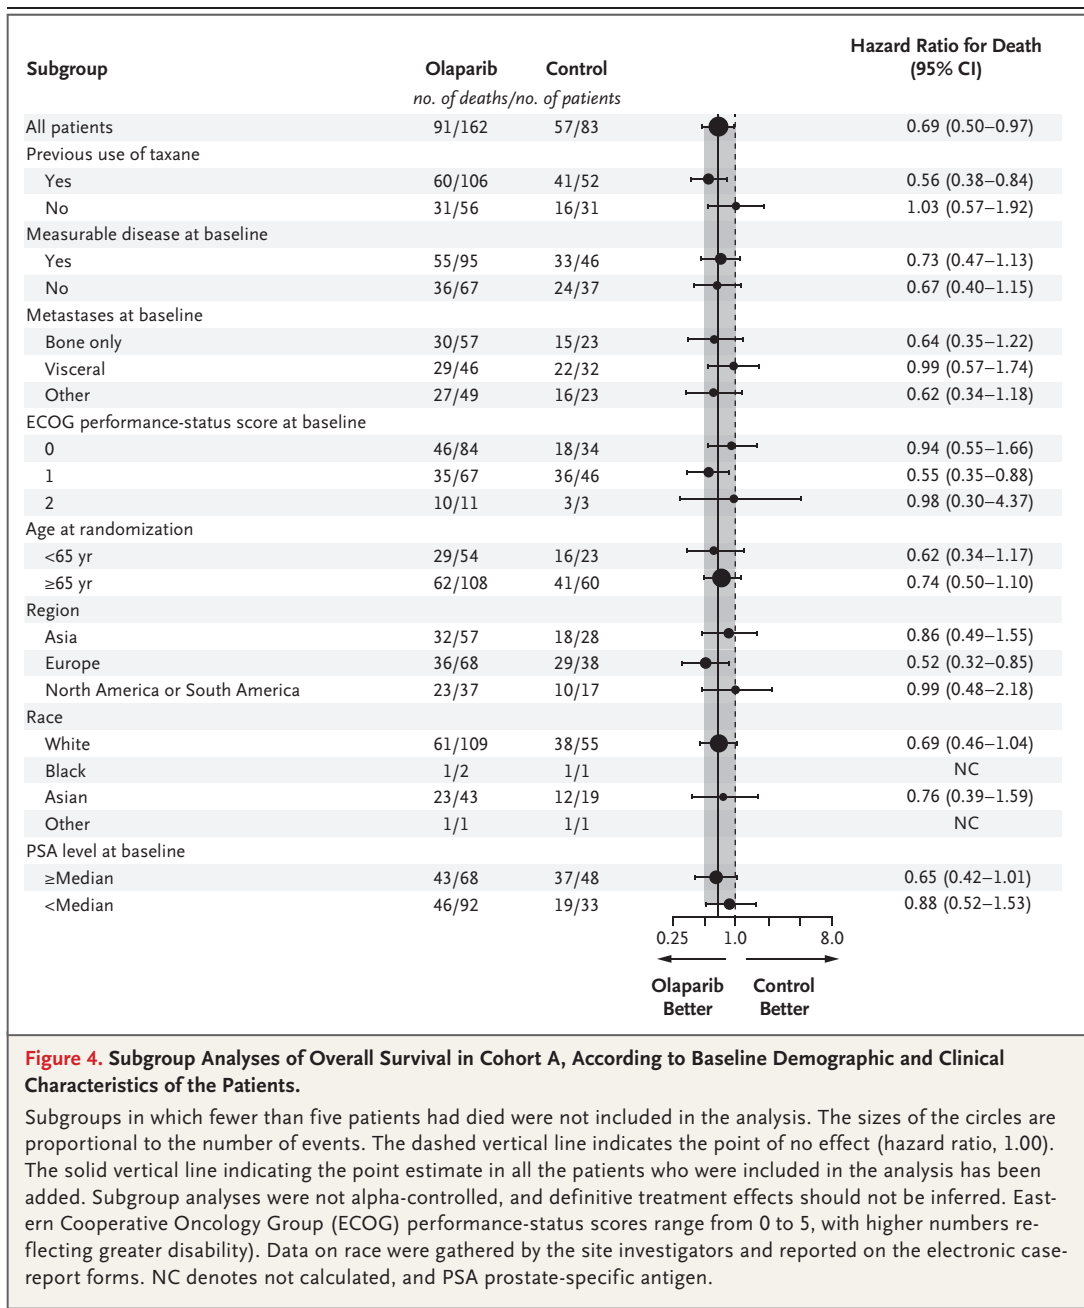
| Subgroup | Olaparib | Control | Hazard Ratio for Death (95% CI) |
|---|---|---|---|
| | *no. of deaths/no. of patients* | | |
| All patients | 91/162 | 57/83 | 0.69 (0.50–0.97) |
| Previous use of taxane | | | |
| Yes | 60/106 | 41/52 | 0.56 (0.38–0.84) |
| No | 31/56 | 16/31 | 1.03 (0.57–1.92) |
| Measurable disease at baseline | | | |
| Yes | 55/95 | 33/46 | 0.73 (0.47–1.13) |
| No | 36/67 | 24/37 | 0.67 (0.40–1.15) |
| Metastases at baseline | | | |
| Bone only | 30/57 | 15/23 | 0.64 (0.35–1.22) |
| Visceral | 29/46 | 22/32 | 0.99 (0.57–1.74) |
| Other | 27/49 | 16/23 | 0.62 (0.34–1.18) |
| ECOG performance-status score at baseline | | | |
| 0 | 46/84 | 18/34 | 0.94 (0.55–1.66) |
| 1 | 35/67 | 36/46 | 0.55 (0.35–0.88) |
| 2 | 10/11 | 3/3 | 0.98 (0.30–4.37) |
| Age at randomization | | | |
| <65 yr | 29/54 | 16/23 | 0.62 (0.34–1.17) |
| ≥65 yr | 62/108 | 41/60 | 0.74 (0.50–1.10) |
| Region | | | |
| Asia | 32/57 | 18/28 | 0.86 (0.49–1.55) |
| Europe | 36/68 | 29/38 | 0.52 (0.32–0.85) |
| North America or South America | 23/37 | 10/17 | 0.99 (0.48–2.18) |
| Race | | | |
| White | 61/109 | 38/55 | 0.69 (0.46–1.04) |
| Black | 1/2 | 1/1 | NC |
| Asian | 23/43 | 12/19 | 0.76 (0.39–1.59) |
| Other | 1/1 | 1/1 | NC |
| PSA level at baseline | | | |
| ≥Median | 43/68 | 37/48 | 0.65 (0.42–1.01) |
| <Median | 46/92 | 19/33 | 0.88 (0.52–1.53) |

0.25 1.0 8.0

Olaparib Better Control Better

**Figure 4. Subgroup Analyses of Overall Survival in Cohort A, According to Baseline Demographic and Clinical Characteristics of the Patients.**

Subgroups in which fewer than five patients had died were not included in the analysis. The sizes of the circles are proportional to the number of events. The dashed vertical line indicates the point of no effect (hazard ratio, 1.00). The solid vertical line indicating the point estimate in all the patients who were included in the analysis has been added. Subgroup analyses were not alpha-controlled, and definitive treatment effects should not be inferred. Eastern Cooperative Oncology Group (ECOG) performance-status scores range from 0 to 5, with higher numbers reflecting greater disability). Data on race were gathered by the site investigators and reported on the electronic case-report forms. NC denotes not calculated, and PSA prostate-specific antigen.